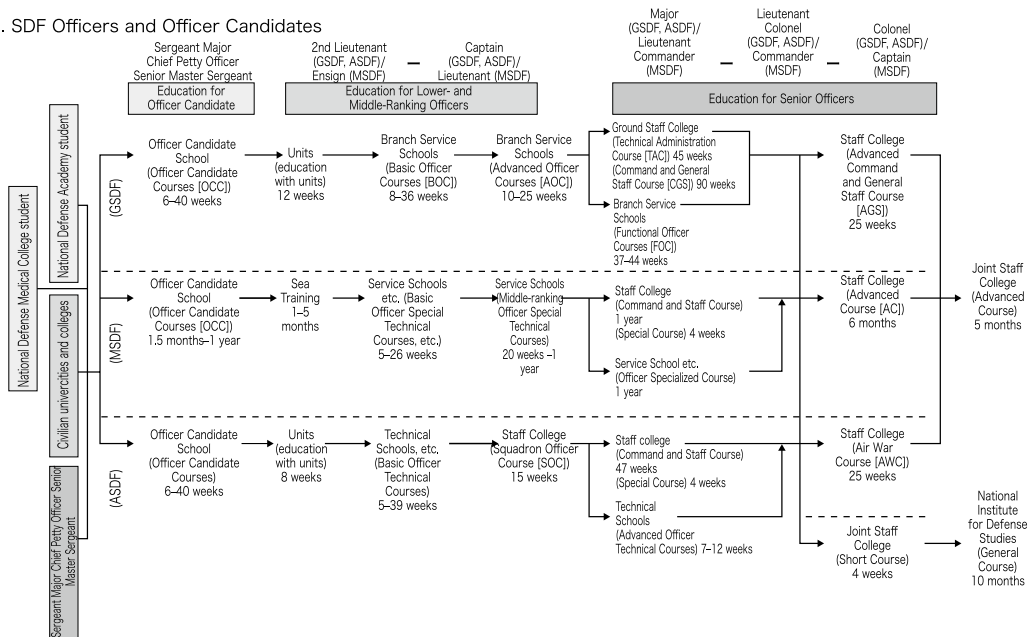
. SDF Officers and Officer Candidates

Sergeant Major Chief Petty Officer Senior Master Sergeant
Education for Officer Candidate

2nd Lieutenant (GSDF, ASDF)/ Ensign (MSDF) — Captain (GSDF, ASDF)/ Lieutenant (MSDF)
Education for Lower- and Middle-Ranking Officers

Major (GSDF, ASDF)/ Lieutenant Commander (MSDF) — Lieutenant Colonel (GSDF, ASDF)/ Commander (MSDF) — Colonel (GSDF, ASDF)/ Captain (MSDF)
Education for Senior Officers

National Defense Medical College student
National Defense Academy student
Civilian universities and colleges
Sergeant Major Chief Petty Officer Senior Master Sergeant

(GSDF)
Officer Candidate School (Officer Candidate Courses [OCC]) 6–40 weeks
Units (education with units) 12 weeks
Branch Service Schools (Basic Officer Courses [BOC]) 8–36 weeks
Branch Service Schools (Advanced Officer Courses [AOC]) 10–25 weeks
Ground Staff College (Technical Administration Course [TAC]) 45 weeks (Command and General Staff Course [CGS]) 90 weeks
Branch Service Schools (Functional Officer Courses [FOC]) 37–44 weeks
Staff College (Advanced Command and General Staff Course [AGS]) 25 weeks

(MSDF)
Officer Candidate School (Officer Candidate Courses [OCC]) 1.5 months–1 year
Sea Training 1–5 months
Service Schools etc. (Basic Officer Special Technical Courses, etc.) 5–26 weeks
Service Schools (Middle-ranking Officer Special Technical Courses) 20 weeks –1 year
Staff College (Command and Staff Course) 1 year (Special Course) 4 weeks
Service School etc. (Officer Specialized Course) 1 year
Staff College (Advanced Course [AC]) 6 months

Joint Staff College (Advanced Course) 5 months

(ASDF)
Officer Candidate School (Officer Candidate Courses) 6–40 weeks
Units (education with units) 8 weeks
Technical Schools, etc. (Basic Officer Technical Courses) 5–39 weeks
Staff College (Squadron Officer Course [SOC]) 15 weeks
Staff college (Command and Staff Course) 47 weeks (Special Course) 4 weeks
Technical Schools (Advanced Officer Technical Courses) 7–12 weeks
Staff College (Air War Course [AWC]) 25 weeks
Joint Staff College (Short Course) 4 weeks
National Institute for Defense Studies (General Course) 10 months